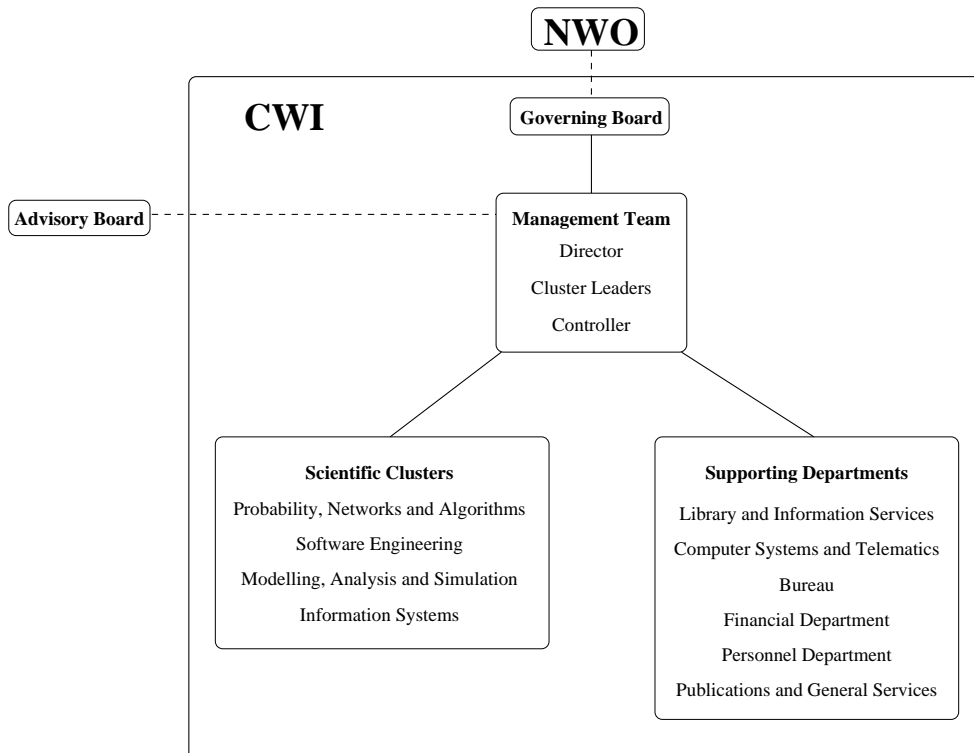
NWO

CWI

Governing Board

Advisory Board

Management Team
Director
Cluster Leaders
Controller

Scientific Clusters
Probability, Networks and Algorithms
Software Engineering
Modelling, Analysis and Simulation
Information Systems

Supporting Departments
Library and Information Services
Computer Systems and Telematics
Bureau
Financial Department
Personnel Department
Publications and General Services